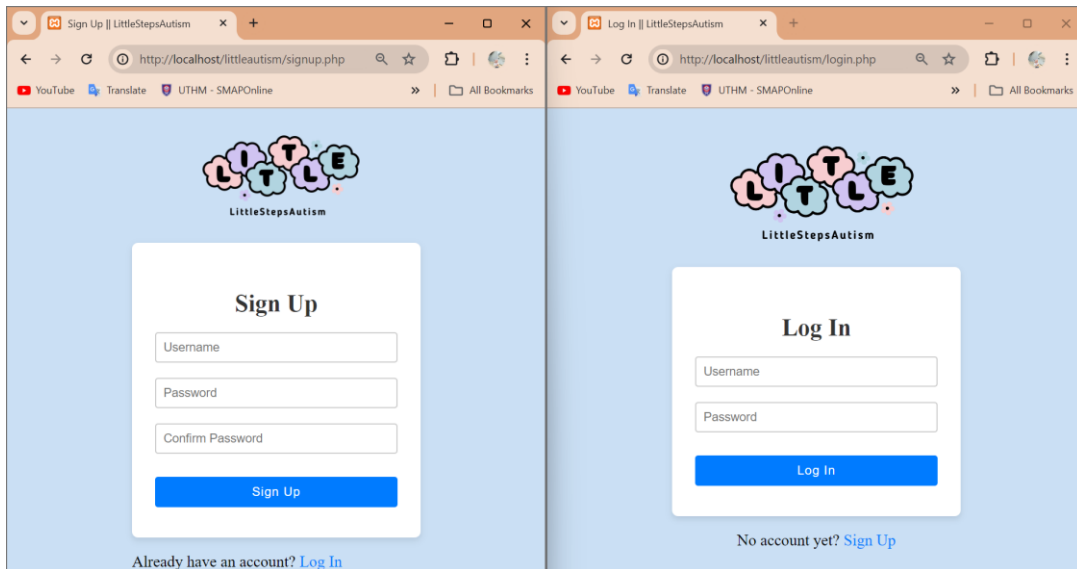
Sign Up || LittleStepsAutism

http://localhost/littleautism/signup.php

YouTube Translate UTHM - SMAPOnline All Bookmarks

LITTLE

LittleStepsAutism

Sign Up

Username

Password

Confirm Password

Sign Up

Already have an account? Log In

Log In || LittleStepsAutism

http://localhost/littleautism/login.php

YouTube Translate UTHM - SMAPOnline All Bookmarks

LITTLE

LittleStepsAutism

Log In

Username

Password

Log In

No account yet? Sign Up